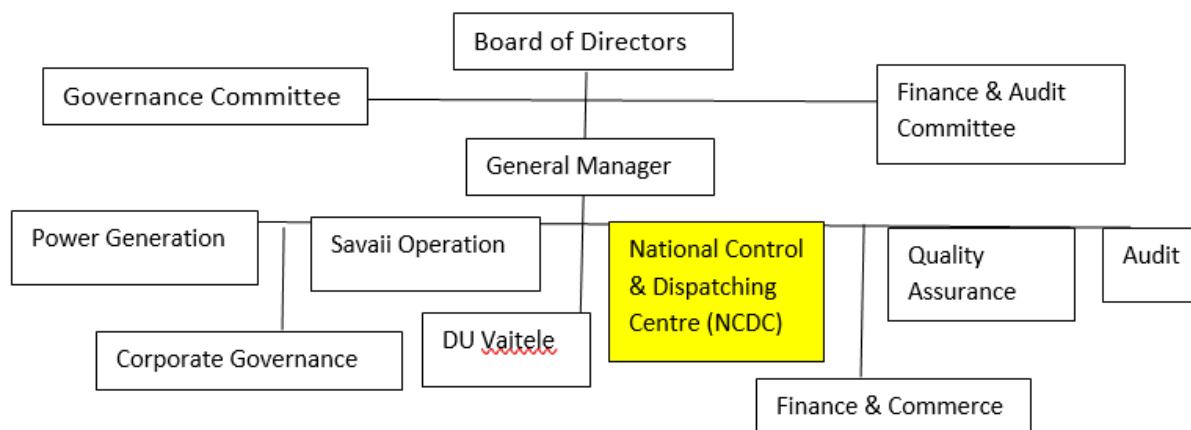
Board of Directors

Governance Committee

Finance & Audit Committee

General Manager

Power Generation

Savaii Operation

National Control & Dispatching Centre (NCDC)

Quality Assurance

Audit

Corporate Governance

DU Vaitele

Finance & Commerce